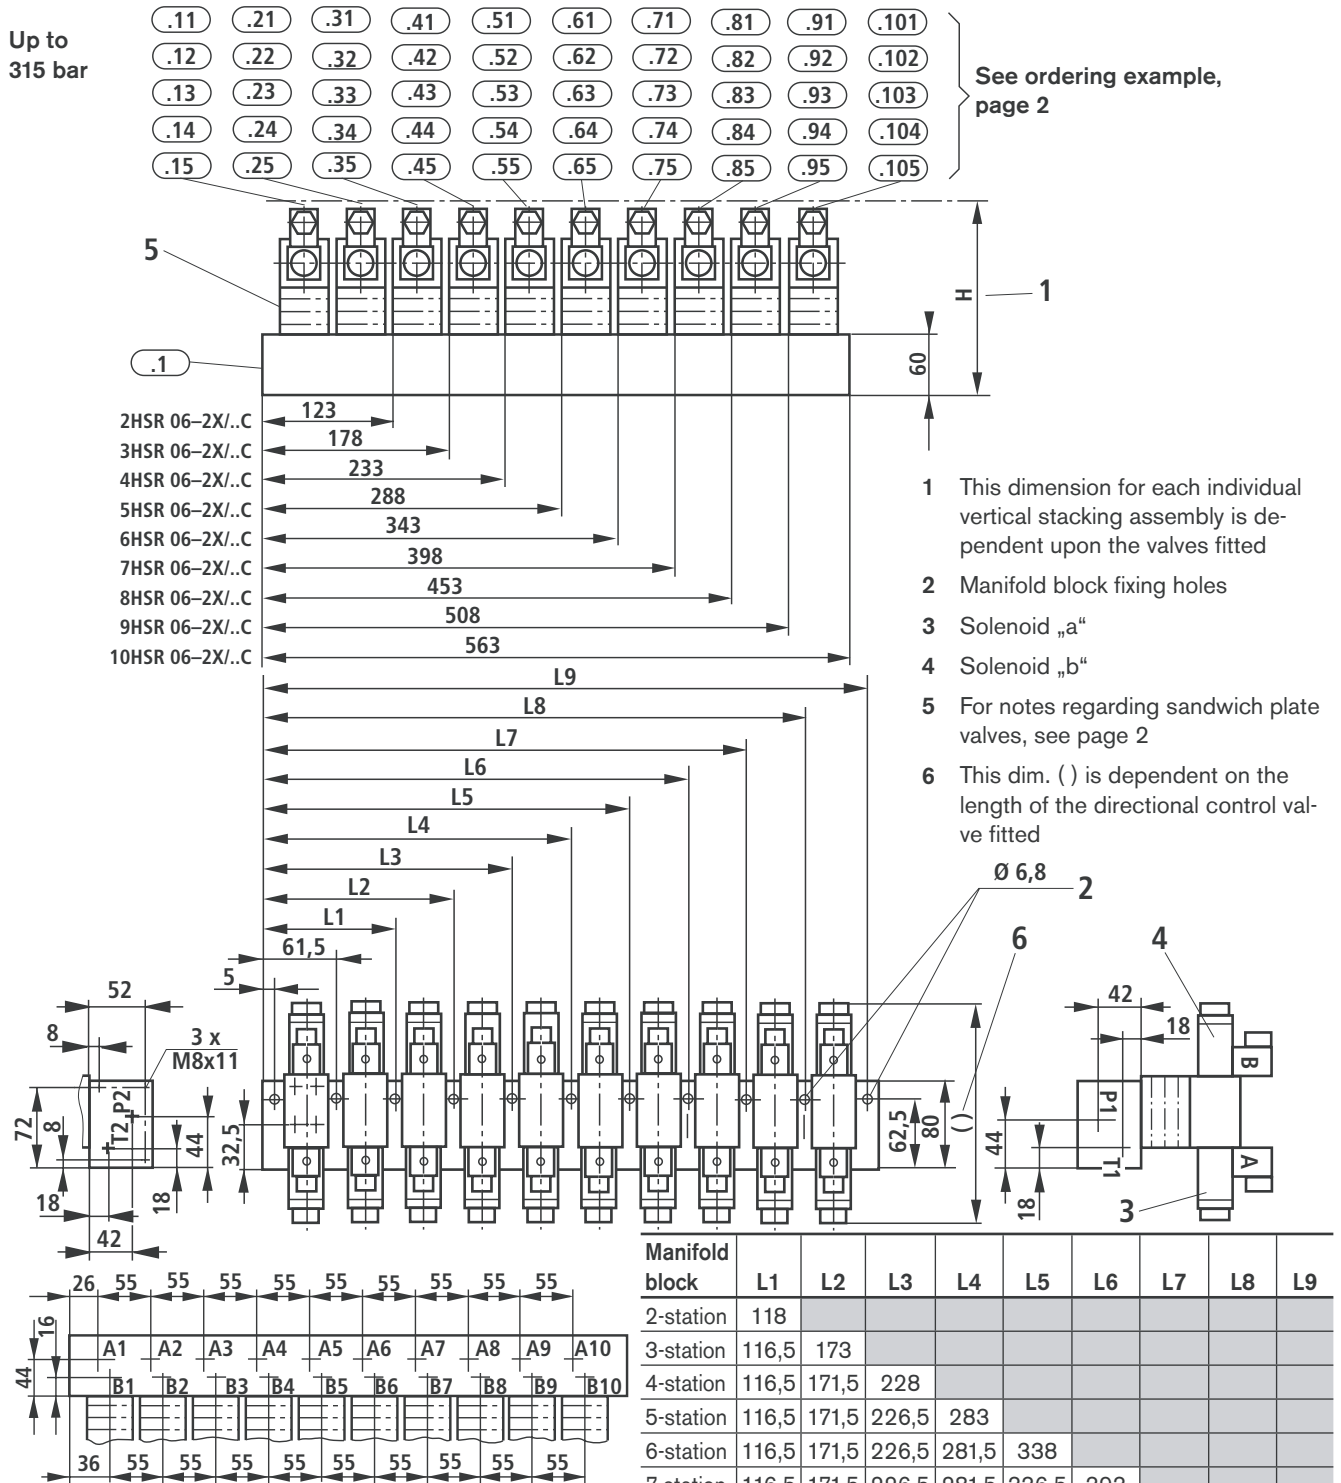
Up to 315 bar

| .11 | .21 | .31 | .41 | .51 | .61 | .71 | .81 | .91 | .101 |
|---|---|---|---|---|---|---|---|---|---|
| .12 | .22 | .32 | .42 | .52 | .62 | .72 | .82 | .92 | .102 |
| .13 | .23 | .33 | .43 | .53 | .63 | .73 | .83 | .93 | .103 |
| .14 | .24 | .34 | .44 | .54 | .64 | .74 | .84 | .94 | .104 |
| .15 | .25 | .35 | .45 | .55 | .65 | .75 | .85 | .95 | .105 |

See ordering example, page 2

5
H
1
.1
60

2HSR 06–2X/..C 123
3HSR 06–2X/..C 178
4HSR 06–2X/..C 233
5HSR 06–2X/..C 288
6HSR 06–2X/..C 343
7HSR 06–2X/..C 398
8HSR 06–2X/..C 453
9HSR 06–2X/..C 508
10HSR 06–2X/..C 563

L9
L8
L7
L6
L5
L4
L3
L2
L1
61,5
5

1 This dimension for each individual vertical stacking assembly is dependent upon the valves fitted

2 Manifold block fixing holes

3 Solenoid „a“

4 Solenoid „b“

5 For notes regarding sandwich plate valves, see page 2

6 This dim. ( ) is dependent on the length of the directional control valve fitted

Ø 6,8
2
6
4

52
8
3 x M8x11
72
8
T2,P2
44
32,5
18
18
42

62,5
80
( )

42
18
B
P1
44
T1
A
18
3

26 55 55 55 55 55 55 55 55 55
16
44
A1 A2 A3 A4 A5 A6 A7 A8 A9 A10
B1 B2 B3 B4 B5 B6 B7 B8 B9 B10
36 55 55 55 55 55 55 55 55 55

| Manifold block | L1 | L2 | L3 | L4 | L5 | L6 | L7 | L8 | L9 |
|---|---|---|---|---|---|---|---|---|---|
| 2-station | 118 | | | | | | | | |
| 3-station | 116,5 | 173 | | | | | | | |
| 4-station | 116,5 | 171,5 | 228 | | | | | | |
| 5-station | 116,5 | 171,5 | 226,5 | 283 | | | | | |
| 6-station | 116,5 | 171,5 | 226,5 | 281,5 | 338 | | | | |
| 7-station | 116,5 | 171,5 | 226,5 | 281,5 | 336,5 | 393 | | | |